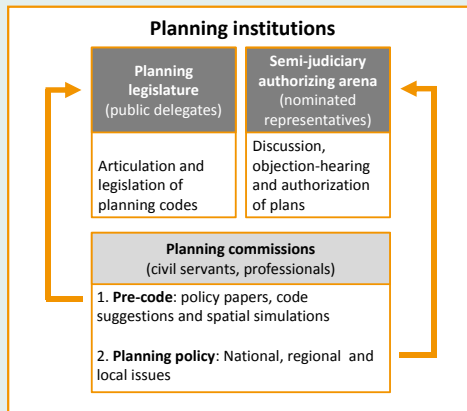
Planning institutions

Planning legislature
(public delegates)

Articulation and legislation of planning codes

Semi-judiciary authorizing arena
(nominated representatives)

Discussion, objection-hearing and authorization of plans

Planning commissions
(civil servants, professionals)

1. Pre-code: policy papers, code suggestions and spatial simulations

2. Planning policy: National, regional and local issues